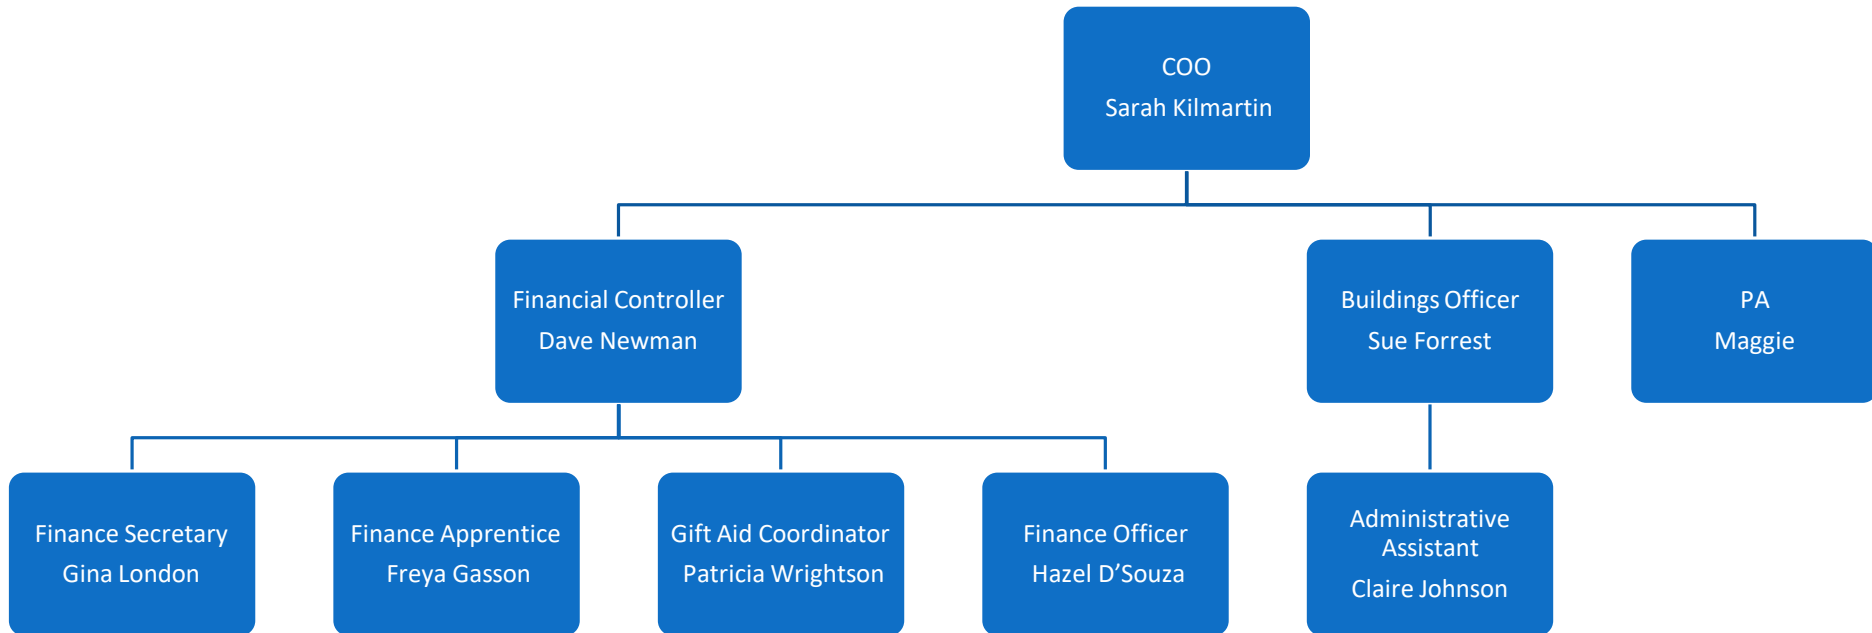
COO
Sarah Kilmartin

Financial Controller
Dave Newman

Buildings Officer
Sue Forrest

PA
Maggie

Finance Secretary
Gina London

Finance Apprentice
Freya Gasson

Gift Aid Coordinator
Patricia Wrightson

Finance Officer
Hazel D'Souza

Administrative Assistant
Claire Johnson